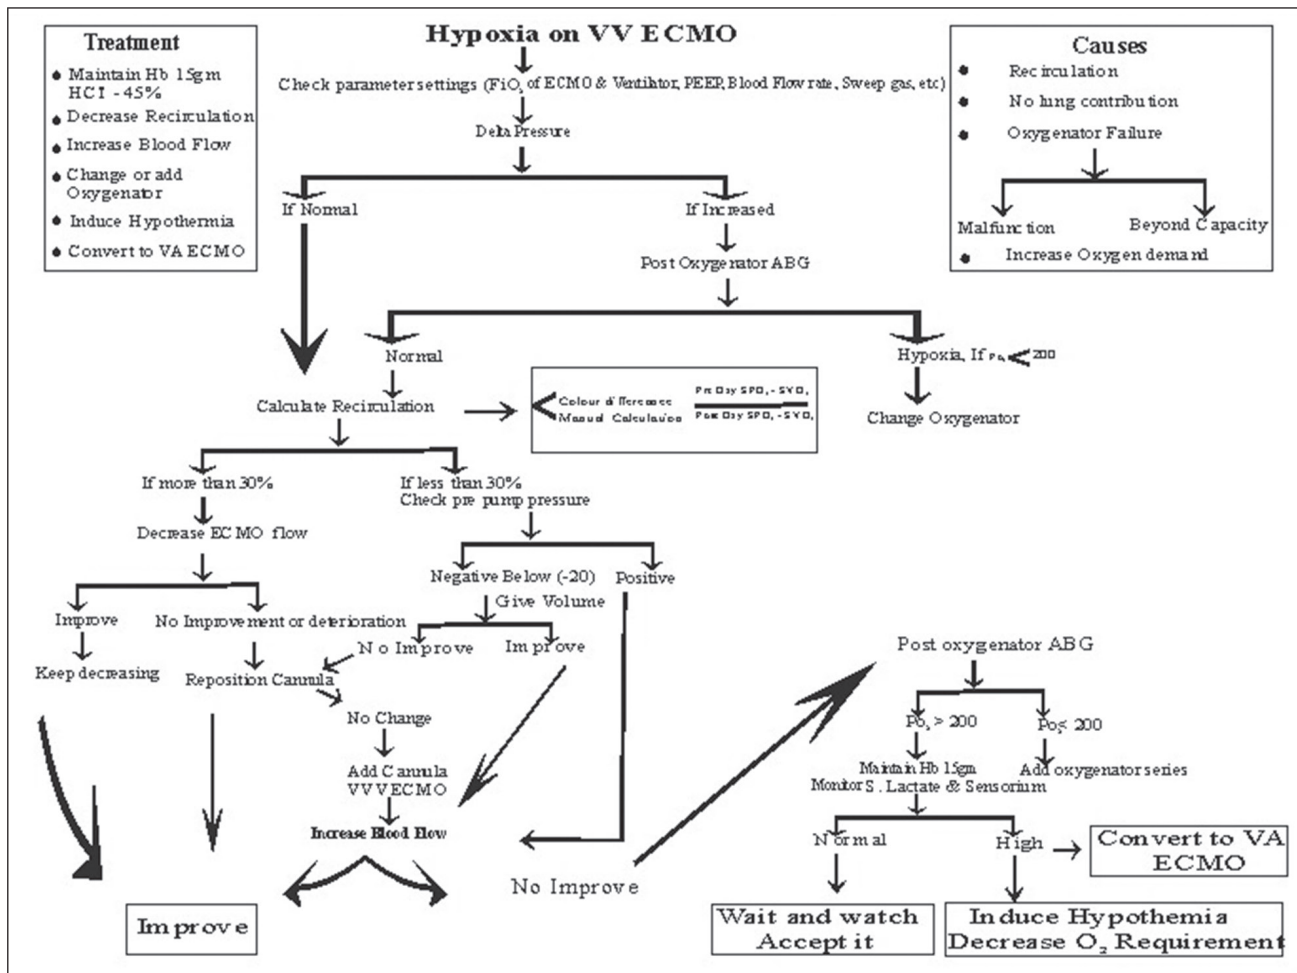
Treatment

- Maintain Hb 15gm HCT -45%
- Decrease Recirculation
- Increase Blood Flow
- Change or add Oxygenator
- Induce Hypothermia
- Convert to VA ECMO

Hypoxia on VV ECMO

Check parameter settings (FiO$_2$ of ECMO & Ventilator, PEEP, Blood Flow rate, Sweep gas, etc)

Delta Pressure

Causes

- Recirculation
- No lung contribution
- Oxygenator Failure

Malfunction

Beyond Capacity

- Increase Oxygen demand

If Normal

If Increased

Post Oxygenator ABG

Normal

Hypoxia, If $P_{O_2}$ < 200

Change Oxygenator

Calculate Recirculation

Colour difference
Manual Calculation

$\frac{\text{Pre Oxy SPO}_2 - \text{SVO}_2}{\text{Post Oxy SPO}_2 - \text{SVO}_2}$

If more than 30%

If less than 30%
Check pre pump pressure

Decrease ECMO flow

Negative Below (-20)

Positive

Give Volume

Improve

No Improvement or deterioration

No Improve

Improve

Keep decreasing

Reposition Cannula

No Change

Add Cannula VVV ECMO

Increase Blood Flow

Post oxygenator ABG

Po$_2$ > 200

Po$_2$ < 200

Maintain Hb 15gm
Monitor S. Lactate & Sensorium

Add oxygenator series

Normal

High

Convert to VA ECMO

No Improve

Improve

Wait and watch
Accept it

Induce Hypothemia
Decrease O$_2$ Requirement